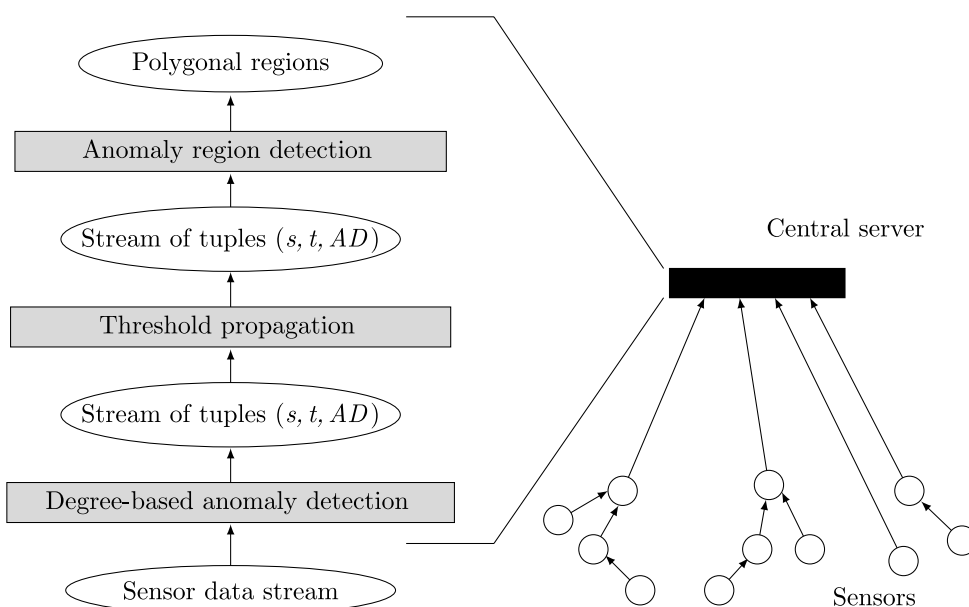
Polygonal regions

Anomaly region detection

Stream of tuples $(s, t, AD)$

Threshold propagation

Stream of tuples $(s, t, AD)$

Degree-based anomaly detection

Sensor data stream

Central server

Sensors